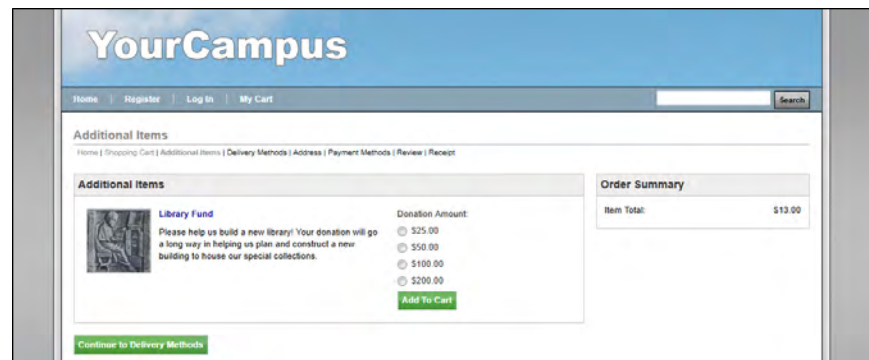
YourCampus

Home | Register | Log In | My Cart

Search

Additional Items

Home | Shopping Cart | Additional Items | Delivery Methods | Address | Payment Methods | Review | Receipt

Additional Items

Library Fund

Please help us build a new library! Your donation will go a long way in helping us plan and construct a new building to house our special collections.

Donation Amount:

$25.00

$50.00

$100.00

$200.00

Add To Cart

Order Summary

Item Total: $13.00

Continue to Delivery Methods